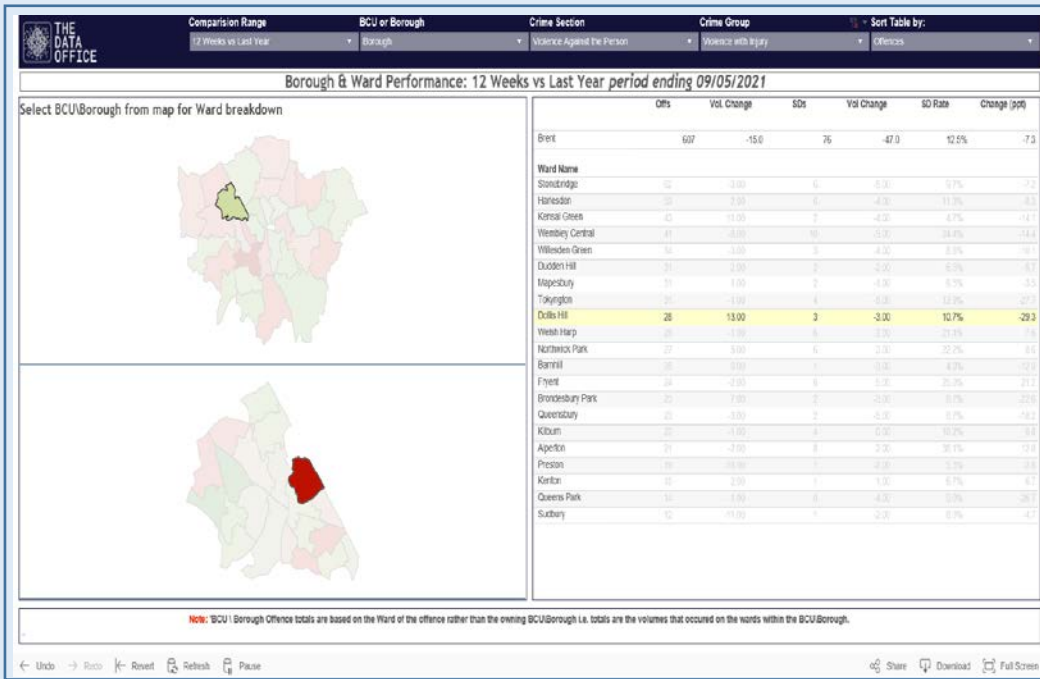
THE DATA OFFICE

Comparision Range
12 Weeks vs Last Year

BCU or Borough
Borough

Crime Section
Violence Against the Person

Crime Group
Violence with Injury

Sort Table by:
Offences

Borough & Ward Performance: 12 Weeks vs Last Year *period ending 09/05/2021*

Select BCU\Borough from map for Ward breakdown

| | Offs | Vol. Change | SDs | Vol Change | SD Rate | Change (ppt) |
|---|---|---|---|---|---|---|
| Brent | 607 | -15.0 | 76 | -47.0 | 12.5% | -7.3 |
| Ward Name | | | | | | |
| Stonebridge | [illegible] | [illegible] | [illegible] | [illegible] | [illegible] | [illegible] |
| Harlesden | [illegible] | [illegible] | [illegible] | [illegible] | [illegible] | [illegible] |
| Kensal Green | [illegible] | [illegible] | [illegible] | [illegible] | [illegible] | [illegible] |
| Wembley Central | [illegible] | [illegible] | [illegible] | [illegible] | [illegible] | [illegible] |
| Willesden Green | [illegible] | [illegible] | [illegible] | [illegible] | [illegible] | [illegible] |
| Dudden Hill | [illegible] | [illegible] | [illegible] | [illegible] | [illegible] | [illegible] |
| Mapesbury | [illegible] | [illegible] | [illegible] | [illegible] | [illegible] | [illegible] |
| Tokyngton | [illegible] | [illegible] | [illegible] | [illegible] | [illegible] | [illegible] |
| Dollis Hill | 28 | 13.00 | 3 | -3.00 | 10.7% | -29.3 |
| Welsh Harp | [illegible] | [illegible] | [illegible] | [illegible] | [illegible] | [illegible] |
| Northwick Park | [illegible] | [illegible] | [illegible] | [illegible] | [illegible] | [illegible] |
| Barnhill | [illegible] | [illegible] | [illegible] | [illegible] | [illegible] | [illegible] |
| Fryent | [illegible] | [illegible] | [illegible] | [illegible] | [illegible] | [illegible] |
| Brondesbury Park | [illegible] | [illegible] | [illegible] | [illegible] | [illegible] | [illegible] |
| Queensbury | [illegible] | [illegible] | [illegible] | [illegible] | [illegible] | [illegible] |
| Kilburn | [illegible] | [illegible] | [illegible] | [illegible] | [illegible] | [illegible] |
| Alperton | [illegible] | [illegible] | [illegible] | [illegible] | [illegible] | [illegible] |
| Preston | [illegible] | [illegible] | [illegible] | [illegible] | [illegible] | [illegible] |
| Kenton | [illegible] | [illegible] | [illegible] | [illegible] | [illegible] | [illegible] |
| Queens Park | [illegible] | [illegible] | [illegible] | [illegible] | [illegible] | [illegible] |
| Sudbury | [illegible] | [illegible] | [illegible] | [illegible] | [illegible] | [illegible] |

Note: 'BCU \ Borough Offence totals are based on the Ward of the offence rather than the owning BCU\Borough i.e. totals are the volumes that occured on the wards within the BCU\Borough.

← Undo → Redo |← Revert Refresh Pause

Share Download Full Screen